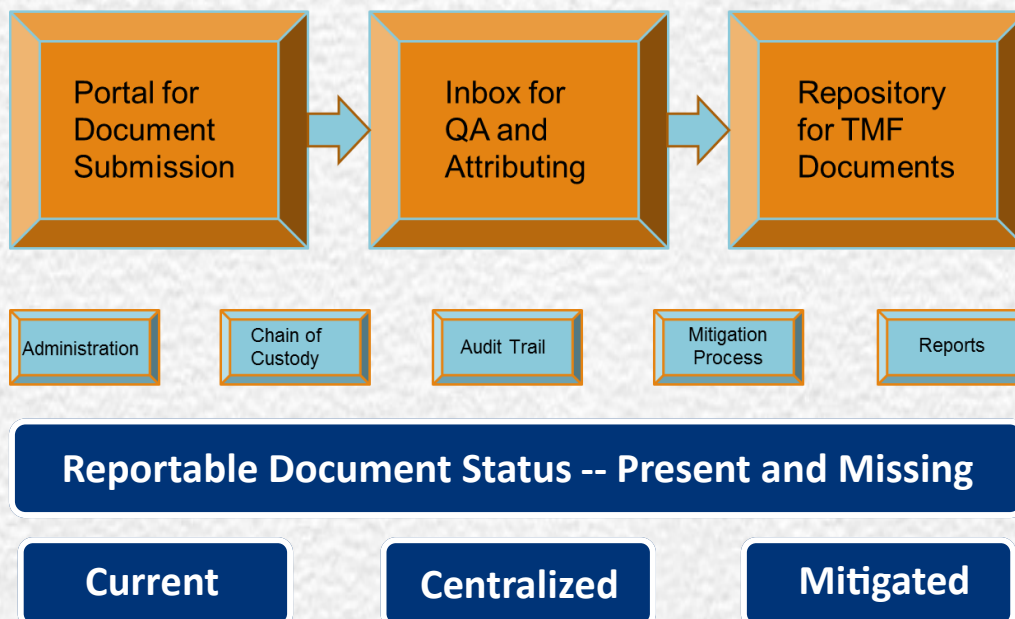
Portal for Document Submission

Inbox for QA and Attributing

Repository for TMF Documents

Administration

Chain of Custody

Audit Trail

Mitigation Process

Reports

Reportable Document Status -- Present and Missing

Current

Centralized

Mitigated